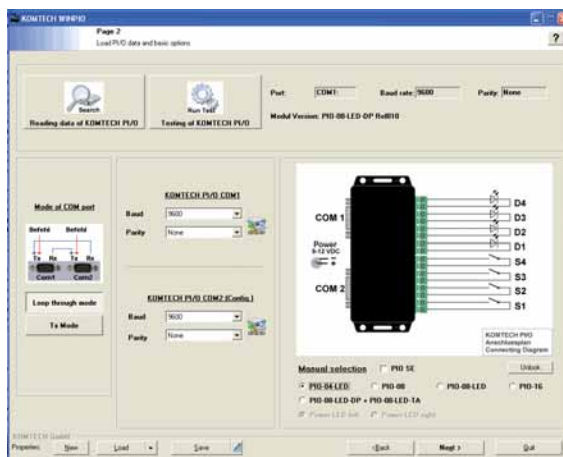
KOMTECH WINPIO

Page 2
Load PI/O data and basic options

?

Search
Reading data of KOMTECH PI/O

Run Test
Testing of KOMTECH PI/O

Port: COM1 Baud rate: 9600 Parity: None

Modul Version: PIO-08-LED-DP Rel010

Mode of COM port

Befehl Befehl
Tx Rx Tx Rx
Com1 Com2

Loop through mode

Tx Mode

KOMTECH PI/O COM1

Baud 9600
Parity None

KOMTECH PI/O COM2 (Config.)

Baud 9600
Parity None

COM 1
Power 9-12 VDC
COM 2

D4
D3
D2
D1
S4
S3
S2
S1

KOMTECH PIO
Anschlussplan
Connecting Diagram

Manual selection PIO SE

Unlock

PIO-04-LED PIO-08 PIO-08-LED PIO-16
PIO-08-LED-DP + PIO-08-LED-TA
Power LED left Power LED right

KOMTECH GmbH
Properties: New Load Save <Back Next > Quit